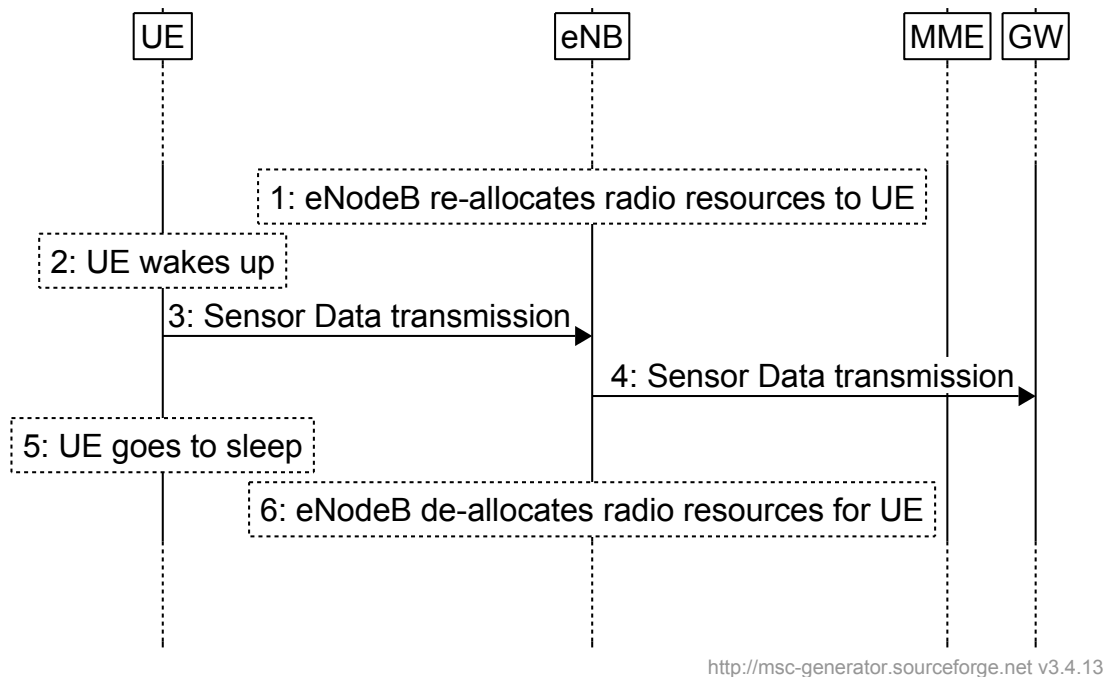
UE
eNB
MME
GW

1: eNodeB re-allocates radio resources to UE

2: UE wakes up

3: Sensor Data transmission

4: Sensor Data transmission

5: UE goes to sleep

6: eNodeB de-allocates radio resources for UE

http://msc-generator.sourceforge.net v3.4.13